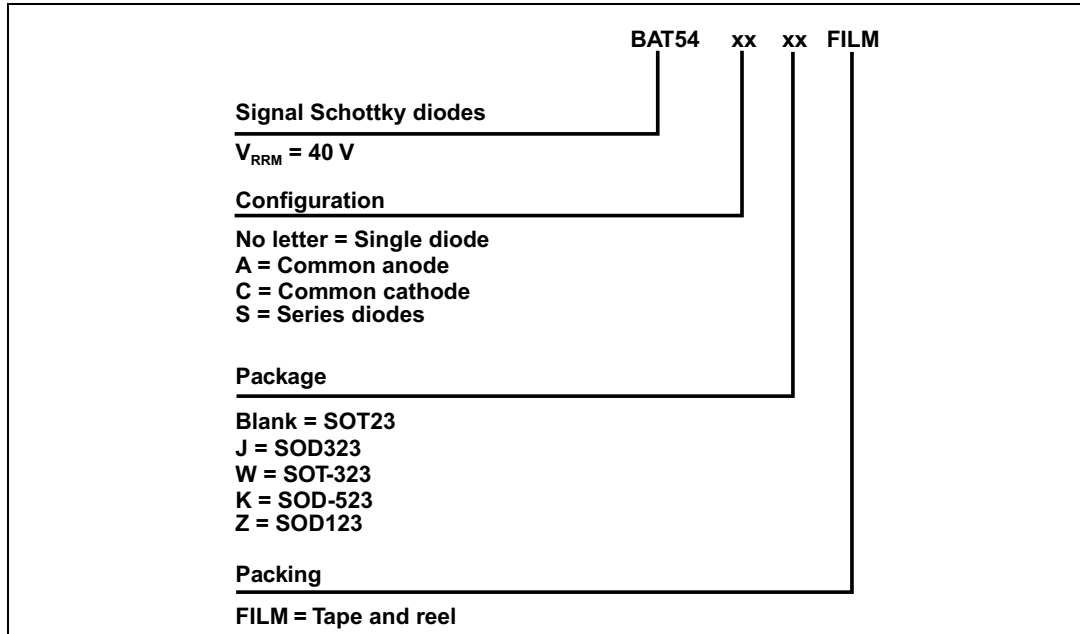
BAT54 xx xx FILM

Signal Schottky diodes

$V_{RRM}$ = 40 V

Configuration

No letter = Single diode
A = Common anode
C = Common cathode
S = Series diodes

Package

Blank = SOT23
J = SOD323
W = SOT-323
K = SOD-523
Z = SOD123

Packing

FILM = Tape and reel